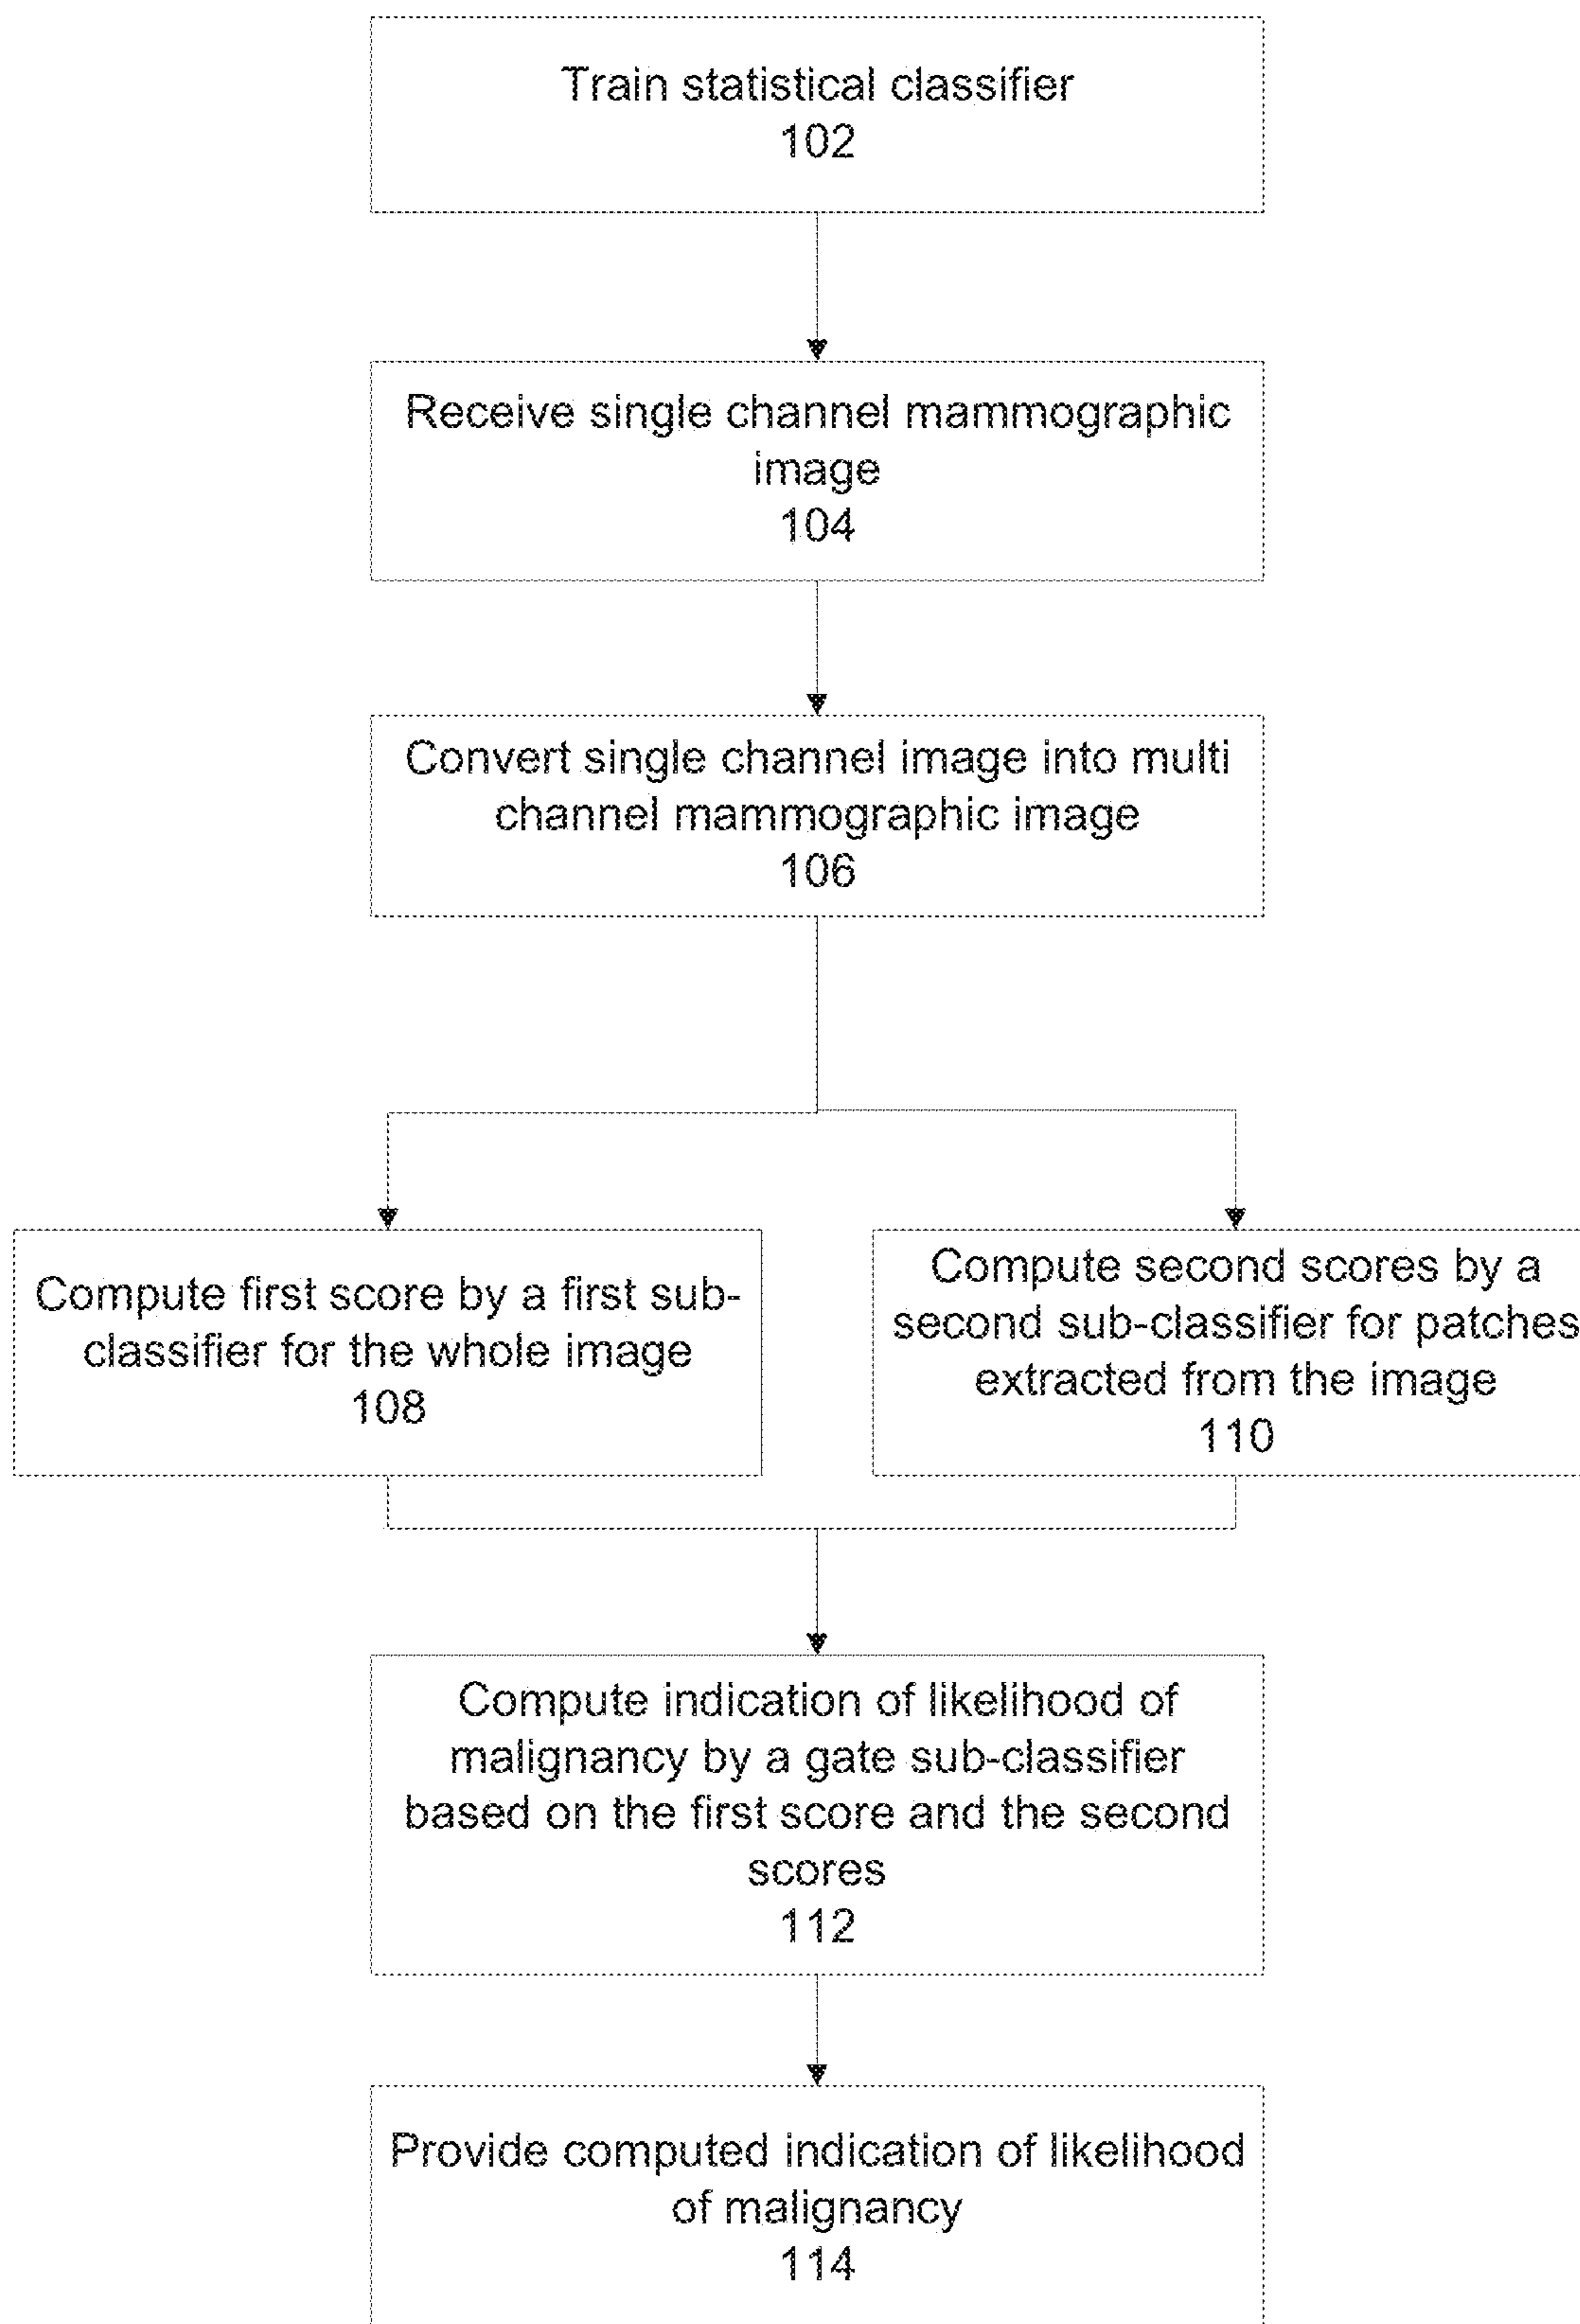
Train statistical classifier
102

Receive single channel mammographic image
104

Convert single channel image into multi channel mammographic image
106

Compute first score by a first sub-classifier for the whole image
108

Compute second scores by a second sub-classifier for patches extracted from the image
110

Compute indication of likelihood of malignancy by a gate sub-classifier based on the first score and the second scores
112

Provide computed indication of likelihood of malignancy
114